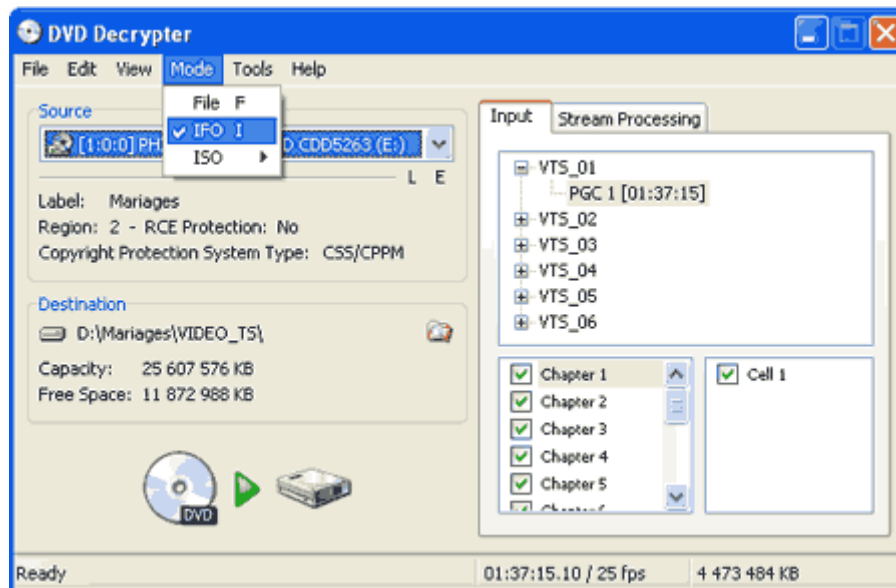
DVD Decrypter

File Edit View Mode Tools Help

File F
IFO I
ISO

Source
[1:0:0] PH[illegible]D CDD5263 (E:)
L E

Label: Mariages
Region: 2 - RCE Protection: No
Copyright Protection System Type: CSS/CPPM

Destination
D:\Mariages\VIDEO_TS\
Capacity: 25 607 576 KB
Free Space: 11 872 988 KB

DVD

Input Stream Processing

VTS_01
PGC 1 [01:37:15]
VTS_02
VTS_03
VTS_04
VTS_05
VTS_06

Chapter 1
Chapter 2
Chapter 3
Chapter 4
Chapter 5
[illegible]

Cell 1

Ready 01:37:15.10 / 25 fps 4 473 484 KB